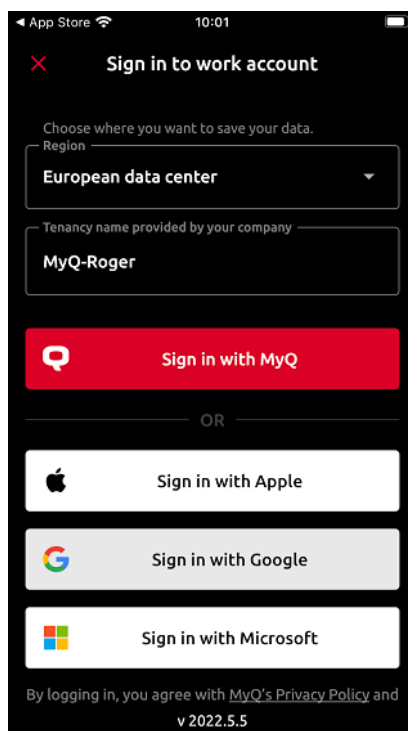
◂ App Store 10:01

Sign in to work account

Choose where you want to save your data.

Region
European data center

Tenancy name provided by your company
MyQ-Roger

Sign in with MyQ

OR

Sign in with Apple

Sign in with Google

Sign in with Microsoft

By logging in, you agree with MyQ's Privacy Policy and

v 2022.5.5